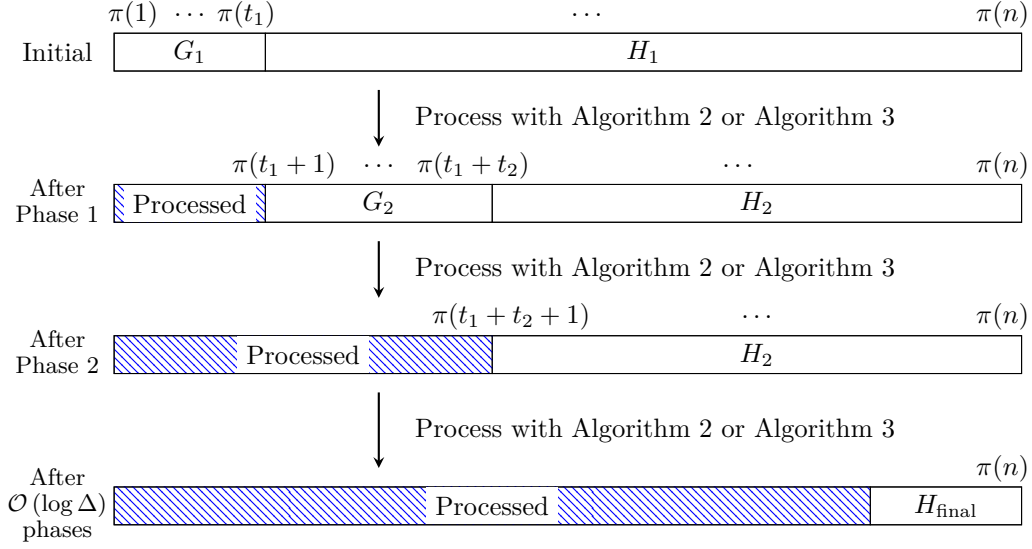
$\pi(1)$ $\cdots$ $\pi(t_1)$ $\cdots$ $\pi(n)$

Initial $G_1$ $H_1$

Process with Algorithm 2 or Algorithm 3

$\pi(t_1+1)$ $\cdots$ $\pi(t_1+t_2)$ $\cdots$ $\pi(n)$

After Phase 1 Processed $G_2$ $H_2$

Process with Algorithm 2 or Algorithm 3

$\pi(t_1+t_2+1)$ $\cdots$ $\pi(n)$

After Phase 2 Processed $H_2$

Process with Algorithm 2 or Algorithm 3

$\pi(n)$

After $\mathcal{O}(\log \Delta)$ phases Processed $H_{\text{final}}$